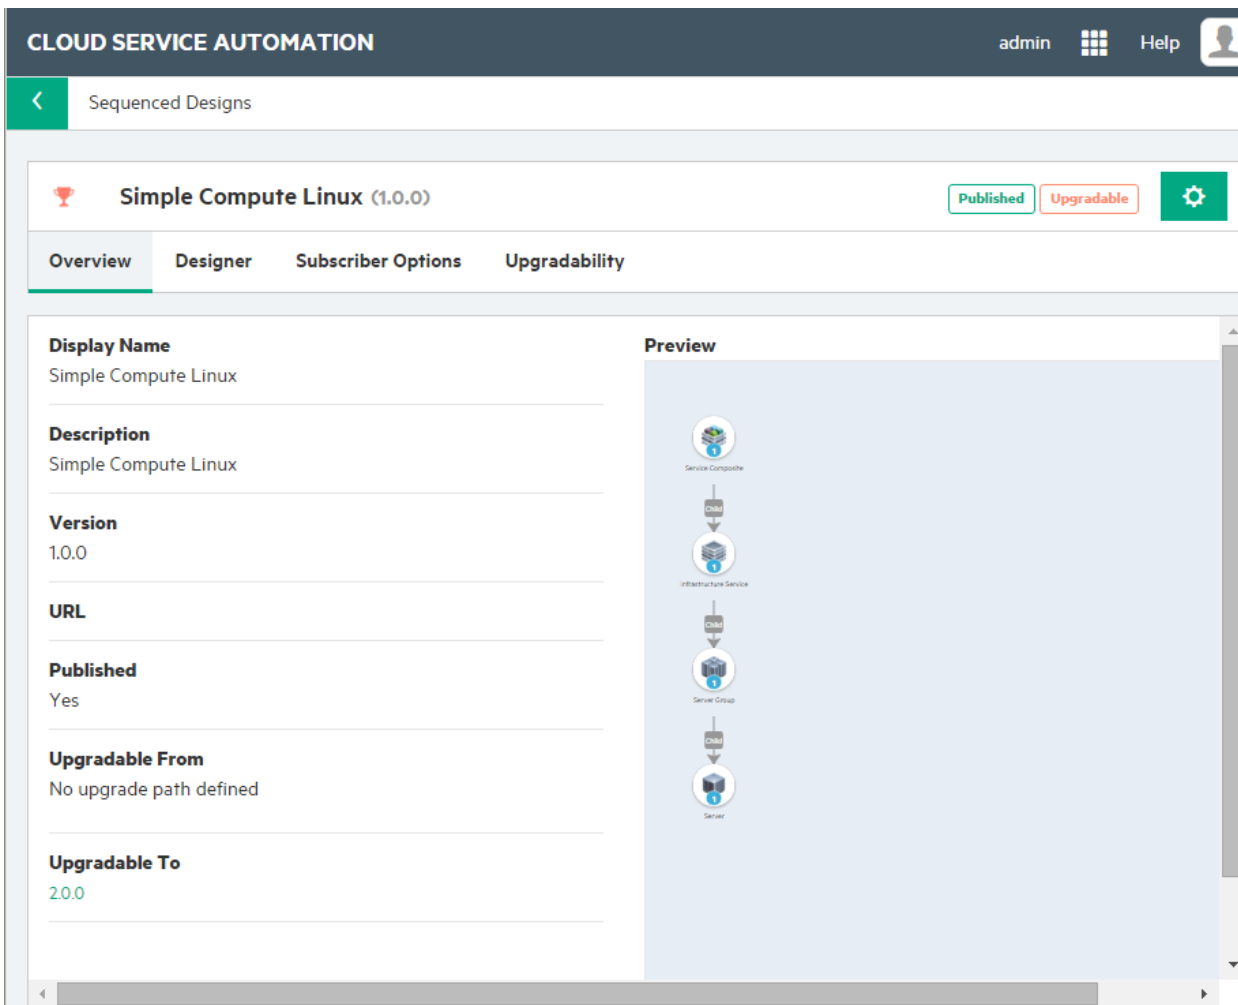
CLOUD SERVICE AUTOMATION
admin
Help

Sequenced Designs

Simple Compute Linux (1.0.0)
Published
Upgradable

Overview
Designer
Subscriber Options
Upgradability

Display Name
Simple Compute Linux

Description
Simple Compute Linux

Version
1.0.0

URL

Published
Yes

Upgradable From
No upgrade path defined

Upgradable To
2.0.0

Preview
Service Composite
Child
Infrastructure Service
Child
Server Group
Child
Server